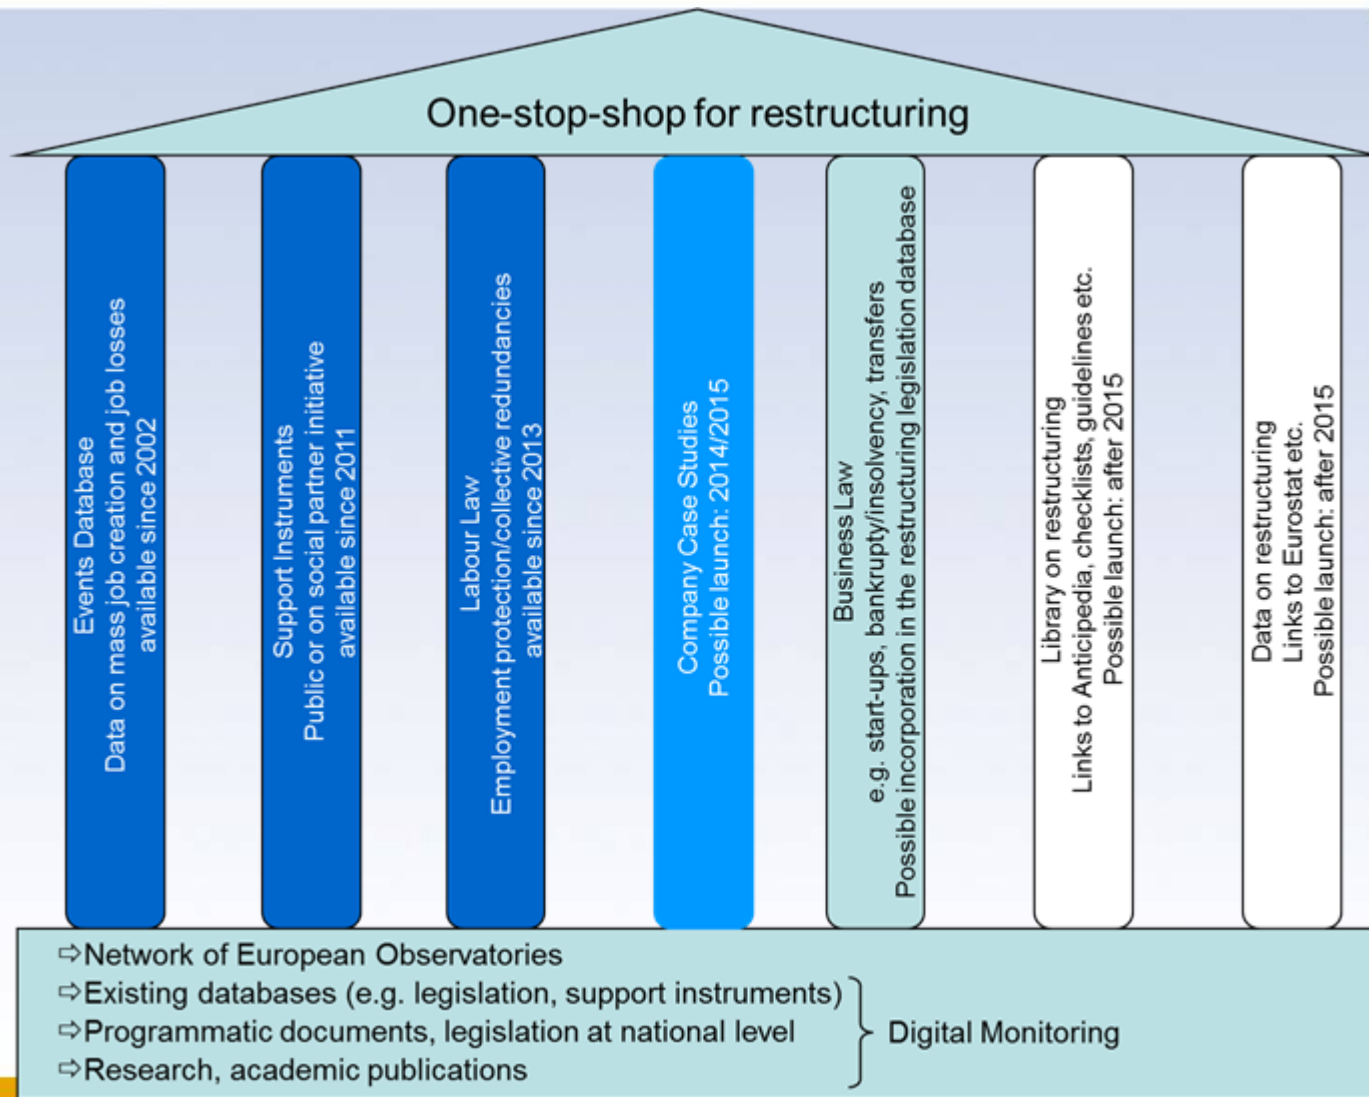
One-stop-shop for restructuring

Events Database
Data on mass job creation and job losses
available since 2002

Support Instruments
Public or on social partner initiative
available since 2011

Labour Law
Employment protection/collective redundancies
available since 2013

Company Case Studies
Possible launch: 2014/2015

Business Law
e.g. start-ups, bankrupty/insolvency, transfers
Possible incorporation in the restructuring legislation database

Library on restructuring
Links to Anticipedia, checklists, guidelines etc.
Possible launch: after 2015

Data on restructuring
Links to Eurostat etc.
Possible launch: after 2015

⇨Network of European Observatories
⇨Existing databases (e.g. legislation, support instruments)
⇨Programmatic documents, legislation at national level
⇨Research, academic publications

Digital Monitoring